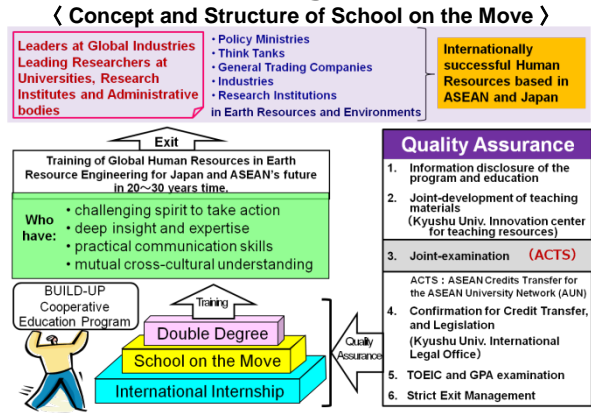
〈 Concept and Structure of School on the Move 〉

Leaders at Global Industries Leading Researchers at Universities, Research Institutes and Administrative bodies

• Policy Ministries
• Think Tanks
• General Trading Companies
• Industries
• Research Institutions
in Earth Resources and Environments

Internationally successful Human Resources based in ASEAN and Japan

Exit

Training of Global Human Resources in Earth Resource Engineering for Japan and ASEAN's future in 20～30 years time.

Who have:
• challenging spirit to take action
• deep insight and expertise
• practical communication skills
• mutual cross-cultural understanding

BUILD-UP Cooperative Education Program

Training

Double Degree

School on the Move

International Internship

Quality Assurance

Quality Assurance

1. Information disclosure of the program and education
2. Joint-development of teaching materials (Kyushu Univ. Innovation center for teaching resources)
3. Joint-examination (ACTS)
ACTS : ASEAN Credits Transfer for the ASEAN University Network (AUN)
4. Confirmation for Credit Transfer, and Legislation (Kyushu Univ. International Legal Office)
5. TOEIC and GPA examination
6. Strict Exit Management